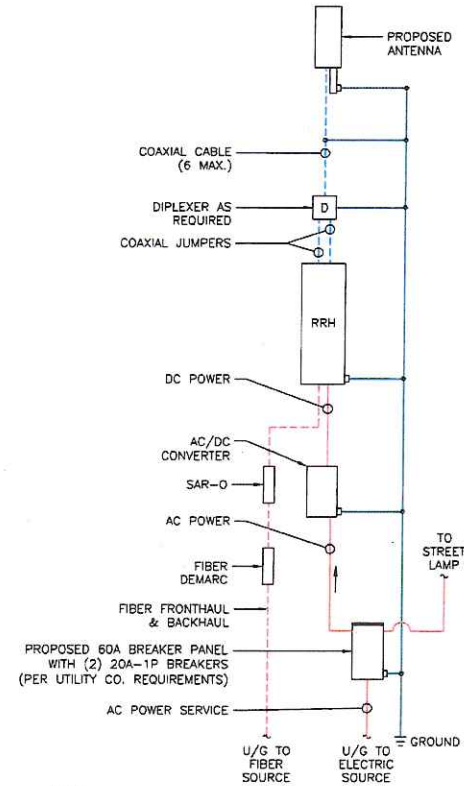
PROPOSED ANTENNA

COAXIAL CABLE (6 MAX.)

DIPLEXER AS REQUIRED

D

COAXIAL JUMPERS

RRH

DC POWER

AC/DC CONVERTER

SAR-O

AC POWER

FIBER DEMARC

TO STREET LAMP

FIBER FRONTHAUL & BACKHAUL

PROPOSED 60A BREAKER PANEL WITH (2) 20A-1P BREAKERS (PER UTILITY CO. REQUIREMENTS)

AC POWER SERVICE

GROUND

U/G TO FIBER SOURCE

U/G TO ELECTRIC SOURCE